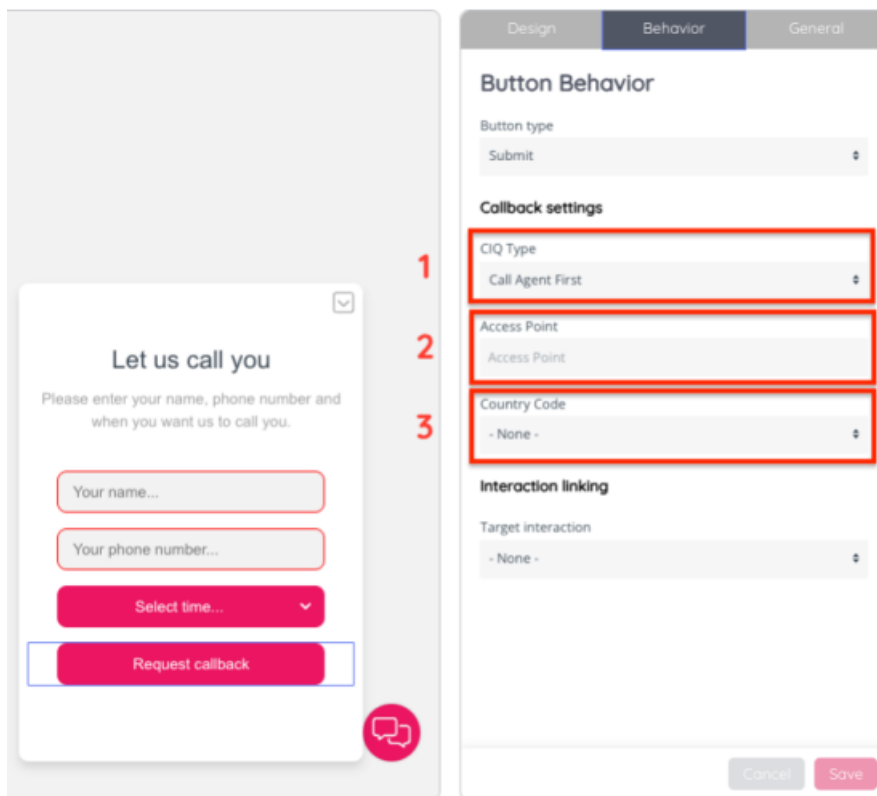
Let us call you

Please enter your name, phone number and when you want us to call you.

Your name...

Your phone number...

Select time...

Request callback

Design | Behavior | General

Button Behavior

Button type

Submit

Callback settings

1

CIQ Type

Call Agent First

2

Access Point

Access Point

3

Country Code

- None -

Interaction linking

Target interaction

- None -

Cancel

Save